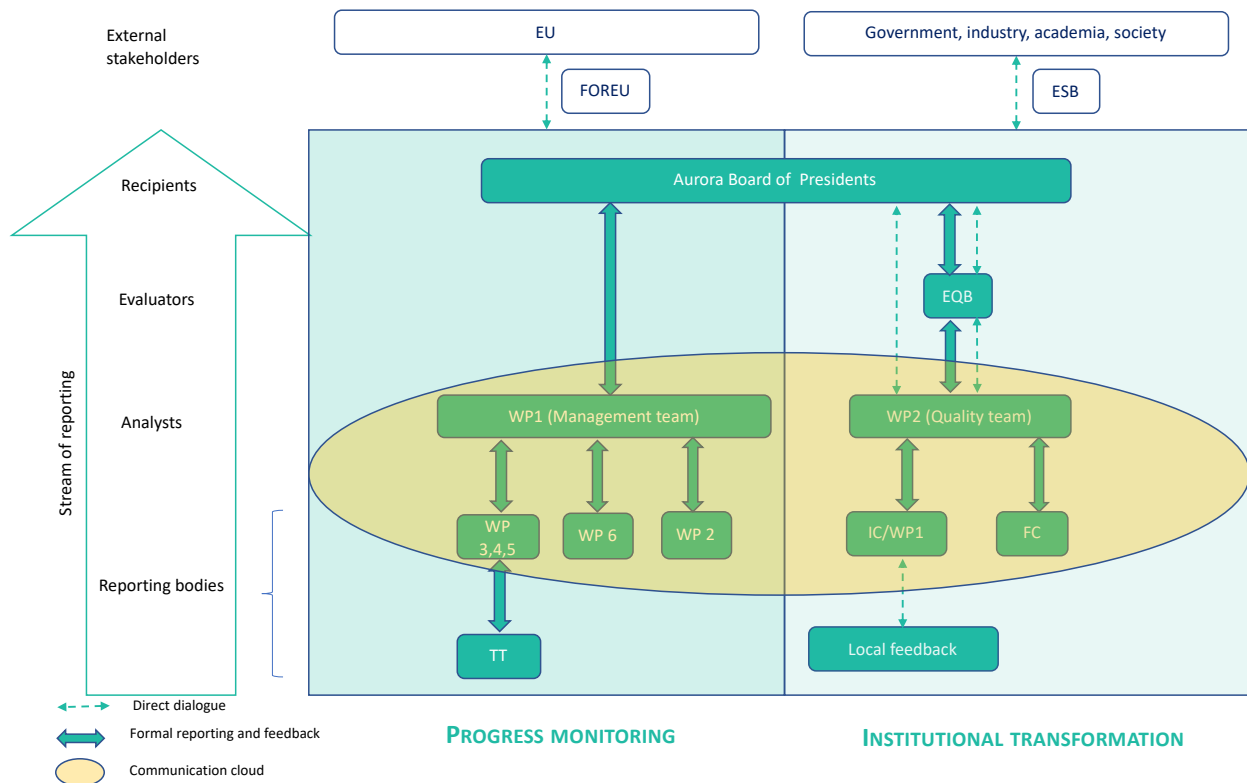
External stakeholders

EU

Government, industry, academia, society

FOREU

ESB

Recipients

Aurora Board of Presidents

Evaluators

EQB

Stream of reporting

Analysts

WP1 (Management team)

WP2 (Quality team)

WP 3,4,5

WP 6

WP 2

IC/WP1

FC

Reporting bodies

TT

Local feedback

Direct dialogue

Formal reporting and feedback

Communication cloud

PROGRESS MONITORING

INSTITUTIONAL TRANSFORMATION